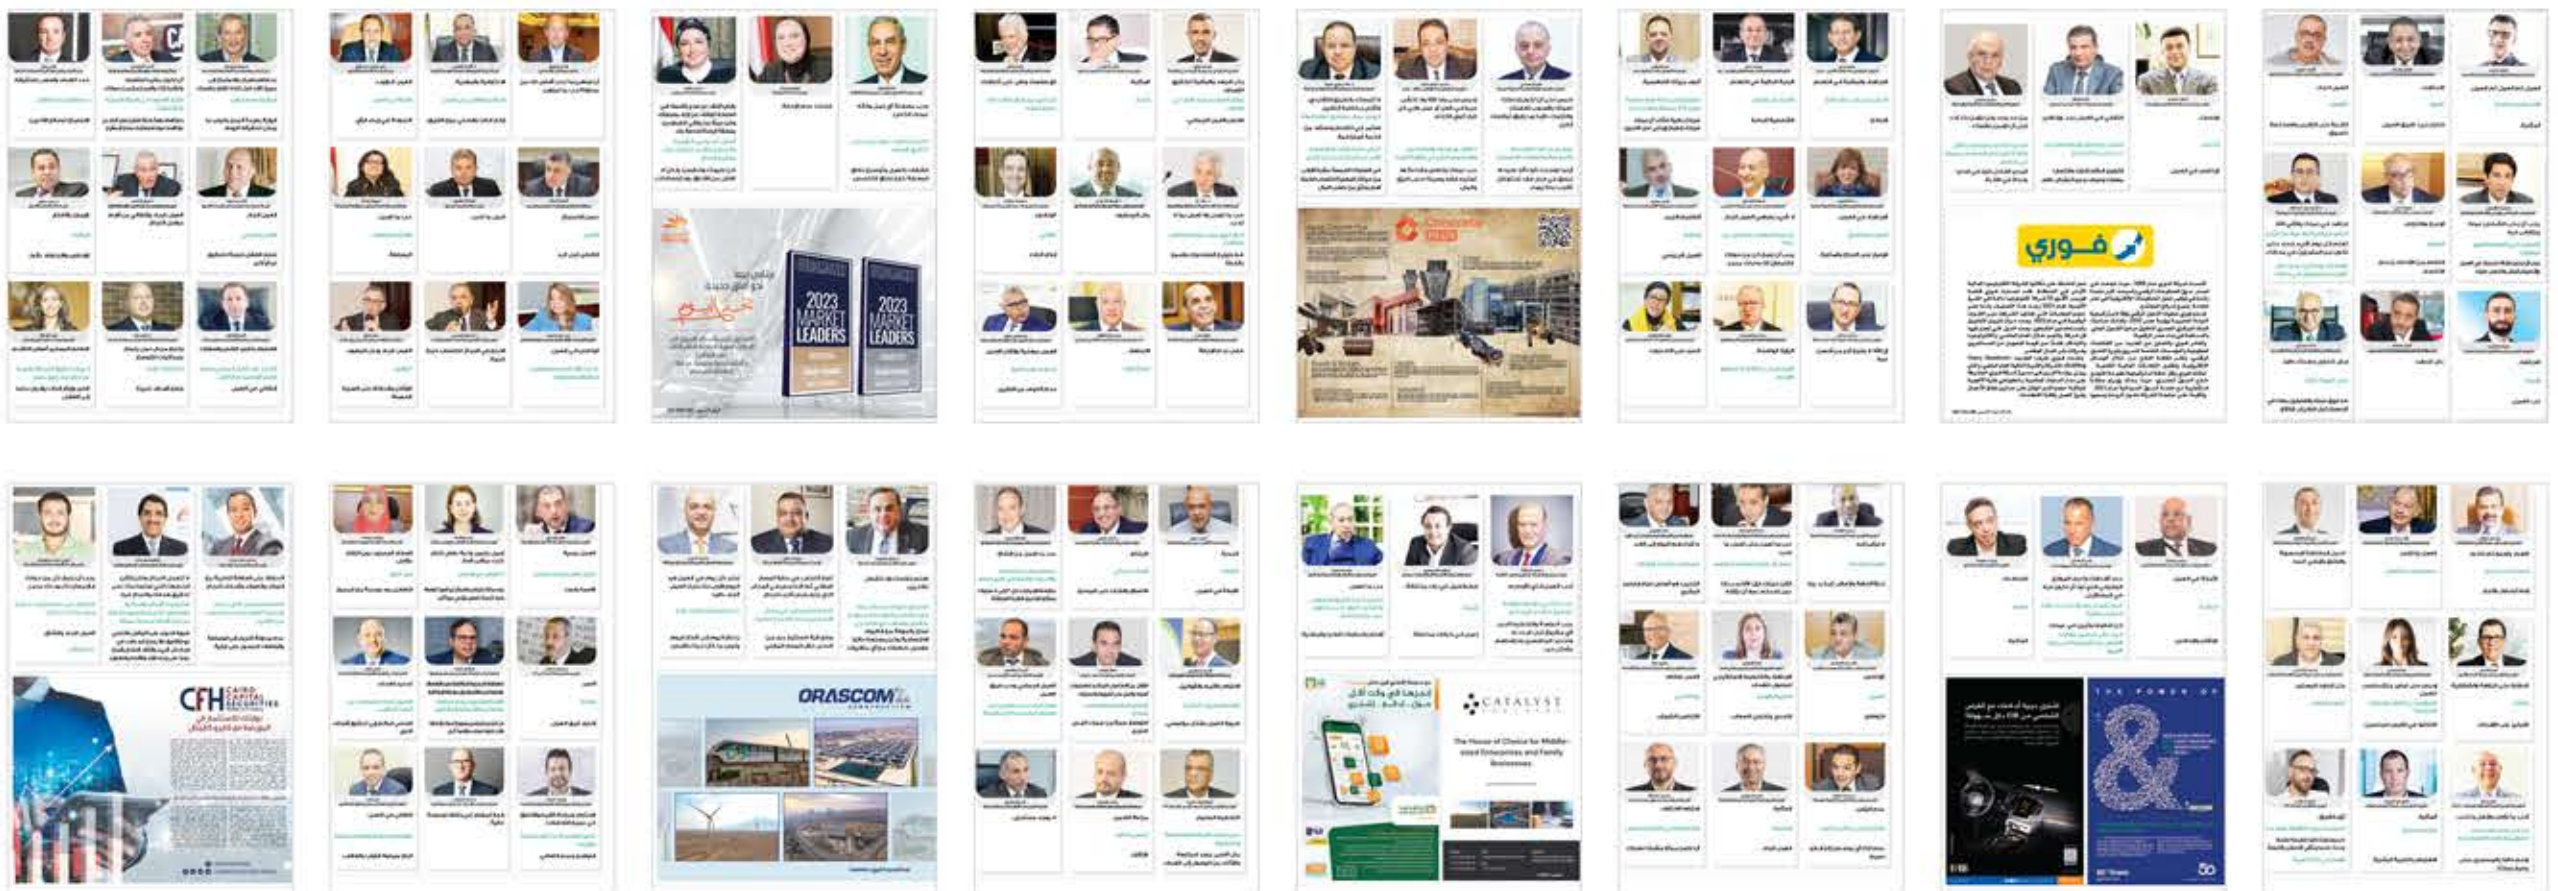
2023 MARKET LEADERS

2023 MARKET LEADERS

فوري

CFH CAIRO CAPITAL SECURITIES

ORASCOM CONSTRUCTION

CATALYST PARTNERS

The House of Choice for Middle-sized Enterprises and Family Businesses

THE POWER OF

&

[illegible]